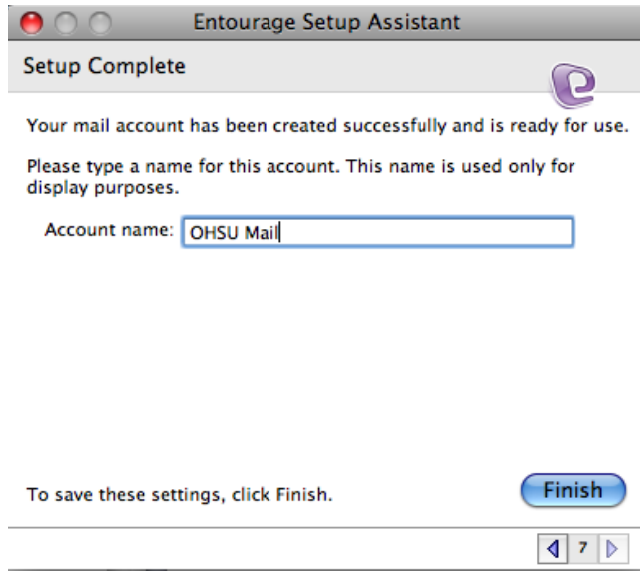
Entourage Setup Assistant

Setup Complete

Your mail account has been created successfully and is ready for use.

Please type a name for this account. This name is used only for display purposes.

Account name: OHSU Mail

To save these settings, click Finish.

Finish

7